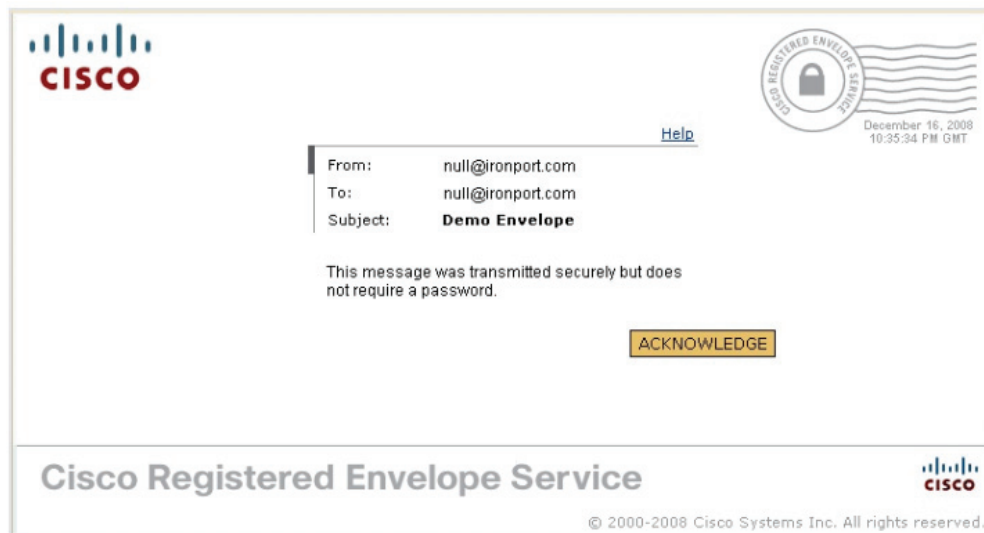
CISCO

CISCO REGISTERED ENVELOPE SERVICE

December 16, 2008
10:35:34 PM GMT

Help

From: null@ironport.com
To: null@ironport.com
Subject: Demo Envelope

This message was transmitted securely but does not require a password.

ACKNOWLEDGE

Cisco Registered Envelope Service

CISCO

© 2000-2008 Cisco Systems Inc. All rights reserved.